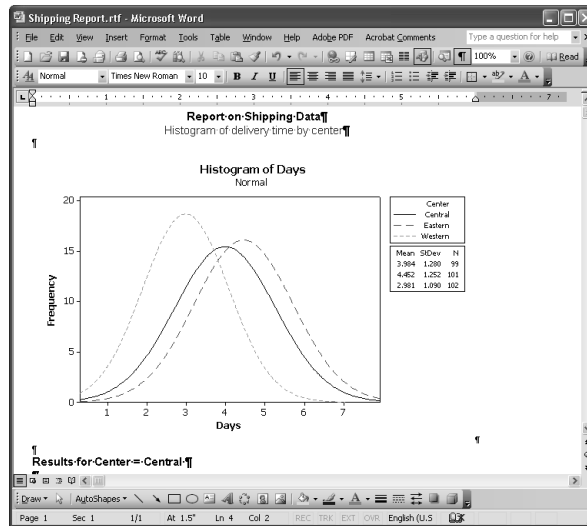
Shipping Report.rtf - Microsoft Word

File Edit View Insert Format Tools Table Window Help Adobe PDF Acrobat Comments

Type a question for help

100%

Read

Normal

Times New Roman

10

B I U

Report·on·Shipping·Data¶
Histogram of delivery time by center¶

¶

Histogram of Days
Normal

| Center |
|---|
| Central |
| Eastern |
| Western |

| Mean | StDev | N |
|---|---|---|
| 3.984 | 1.280 | 99 |
| 4.452 | 1.252 | 101 |
| 2.981 | 1.090 | 102 |

Frequency

20
15
10
5
0

1 2 3 4 5 6 7

Days

¶

¶

Results·for·Center·=·Central·¶

Draw AutoShapes

Page 1 Sec 1 1/1 At 1.5" Ln 4 Col 2 REC TRK EXT OVR English (U.S